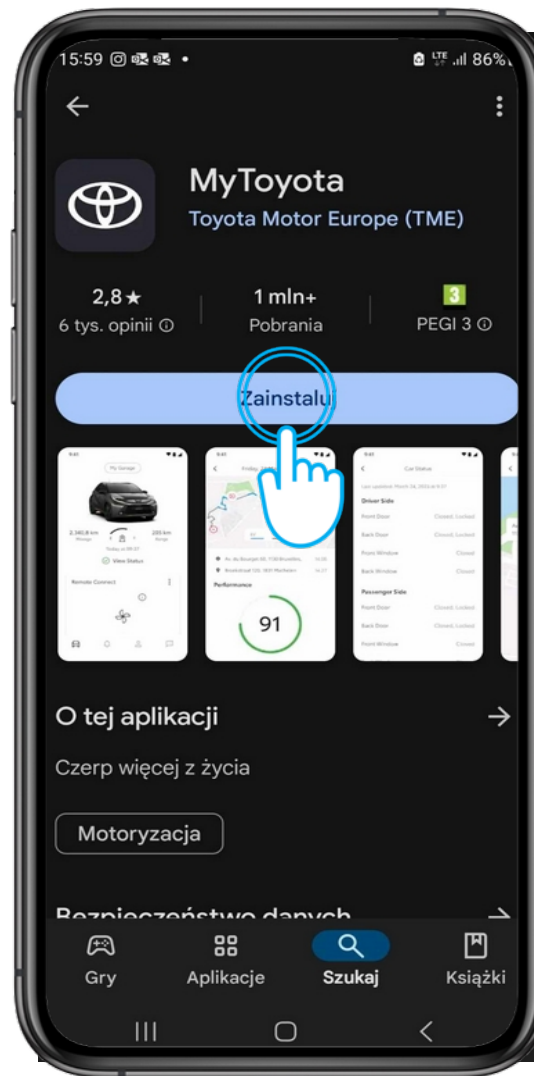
15:59 LTE 86%

MyToyota
Toyota Motor Europe (TME)

2,8★
6 tys. opinii ⓘ

1 mln+
Pobrania

3
PEGI 3 ⓘ

Zainstaluj

My Garage
View Status
Remote Connect

Performance
91

Car Status
Driver Side
Front Door Closed, Locked
Back Door Closed, Locked
Front Window Closed
Back Window Closed
Passenger Side
Front Door Closed, Locked
Back Door Closed, Locked
Front Window Closed

O tej aplikacji

Czerp więcej z życia

Motoryzacja

Bezpieczeństwo danych

Gry
Aplikacje
Szukaj
Książki